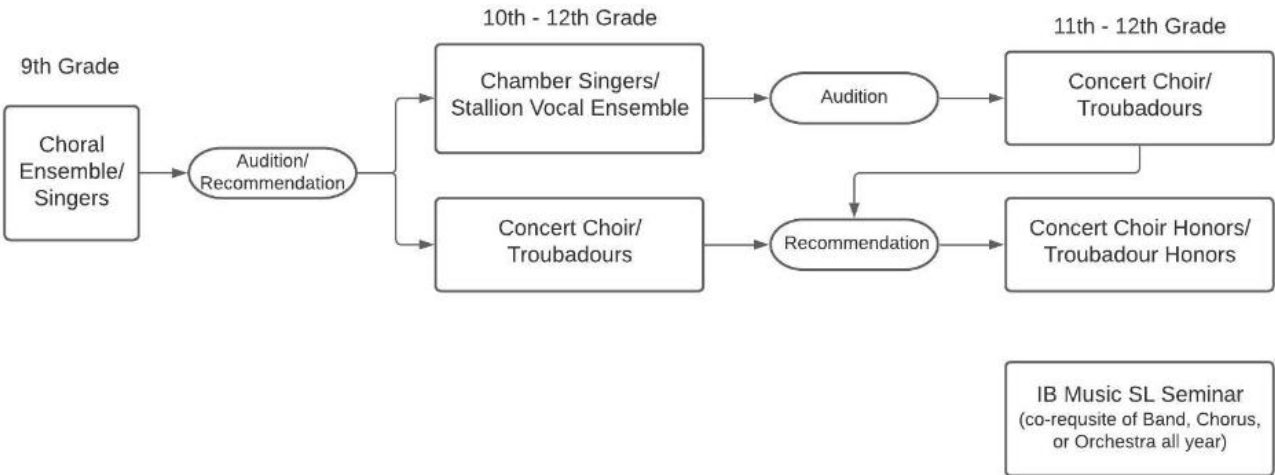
10th - 12th Grade

11th - 12th Grade

9th Grade

Choral Ensemble/ Singers

Audition/ Recommendation

Chamber Singers/ Stallion Vocal Ensemble

Audition

Concert Choir/ Troubadours

Concert Choir/ Troubadours

Recommendation

Concert Choir Honors/ Troubadour Honors

IB Music SL Seminar (co-requsite of Band, Chorus, or Orchestra all year)